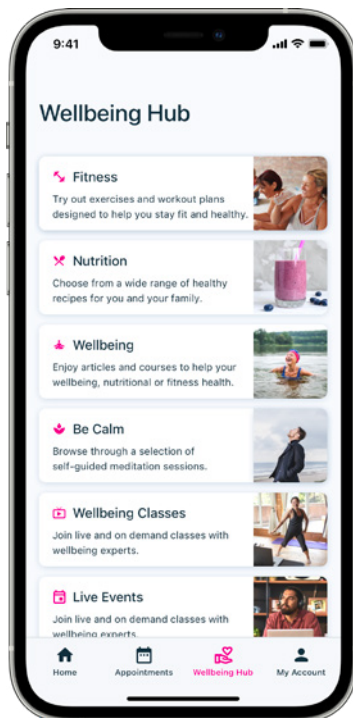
9:41

Wellbeing Hub

Fitness
Try out exercises and workout plans designed to help you stay fit and healthy.

Nutrition
Choose from a wide range of healthy recipes for you and your family.

Wellbeing
Enjoy articles and courses to help your wellbeing, nutritional or fitness health.

Be Calm
Browse through a selection of self-guided meditation sessions.

Wellbeing Classes
Join live and on demand classes with wellbeing experts.

Live Events
Join live and on demand classes with wellbeing experts.

Home
Appointments
Wellbeing Hub
My Account